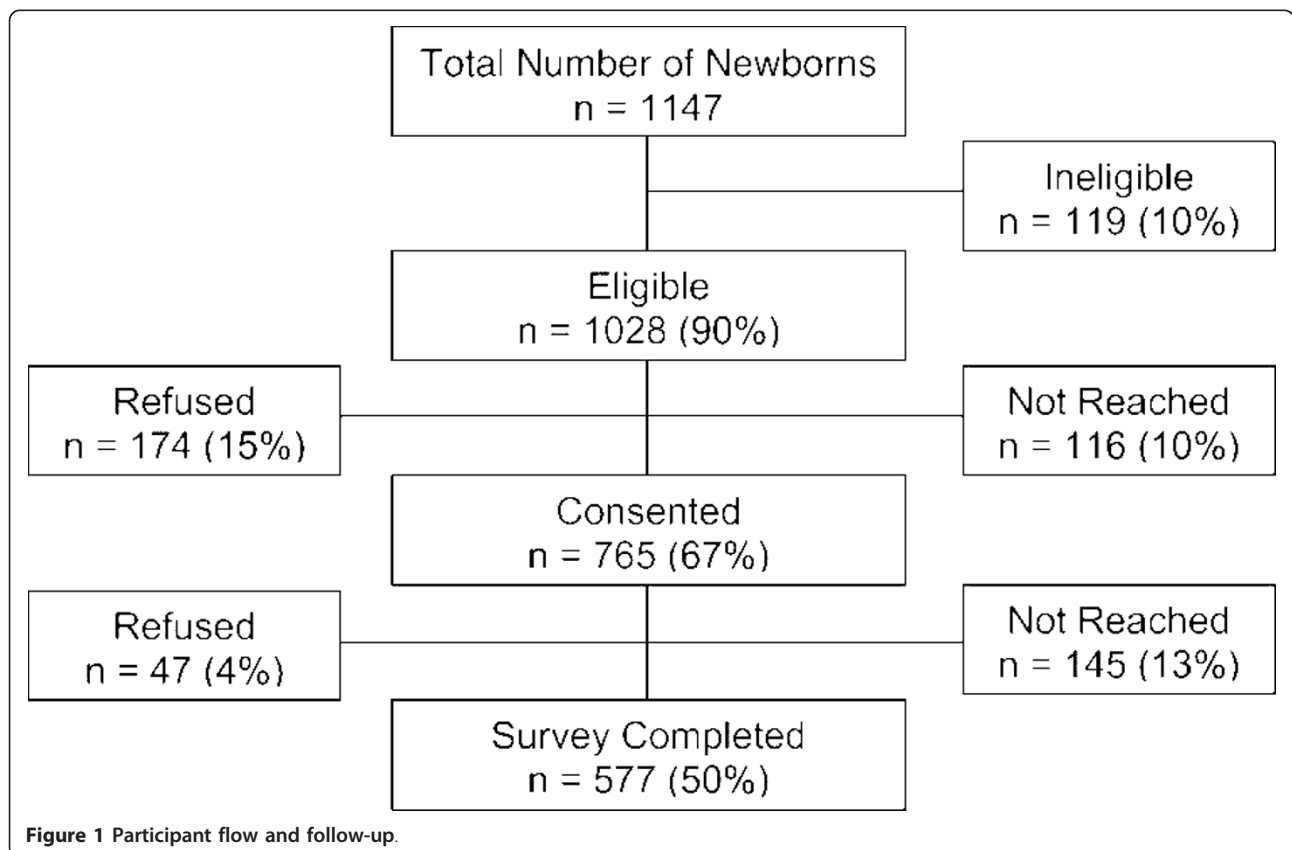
Total Number of Newborns
n = 1147

Ineligible
n = 119 (10%)

Eligible
n = 1028 (90%)

Refused
n = 174 (15%)

Not Reached
n = 116 (10%)

Consented
n = 765 (67%)

Refused
n = 47 (4%)

Not Reached
n = 145 (13%)

Survey Completed
n = 577 (50%)

Figure 1 Participant flow and follow-up.